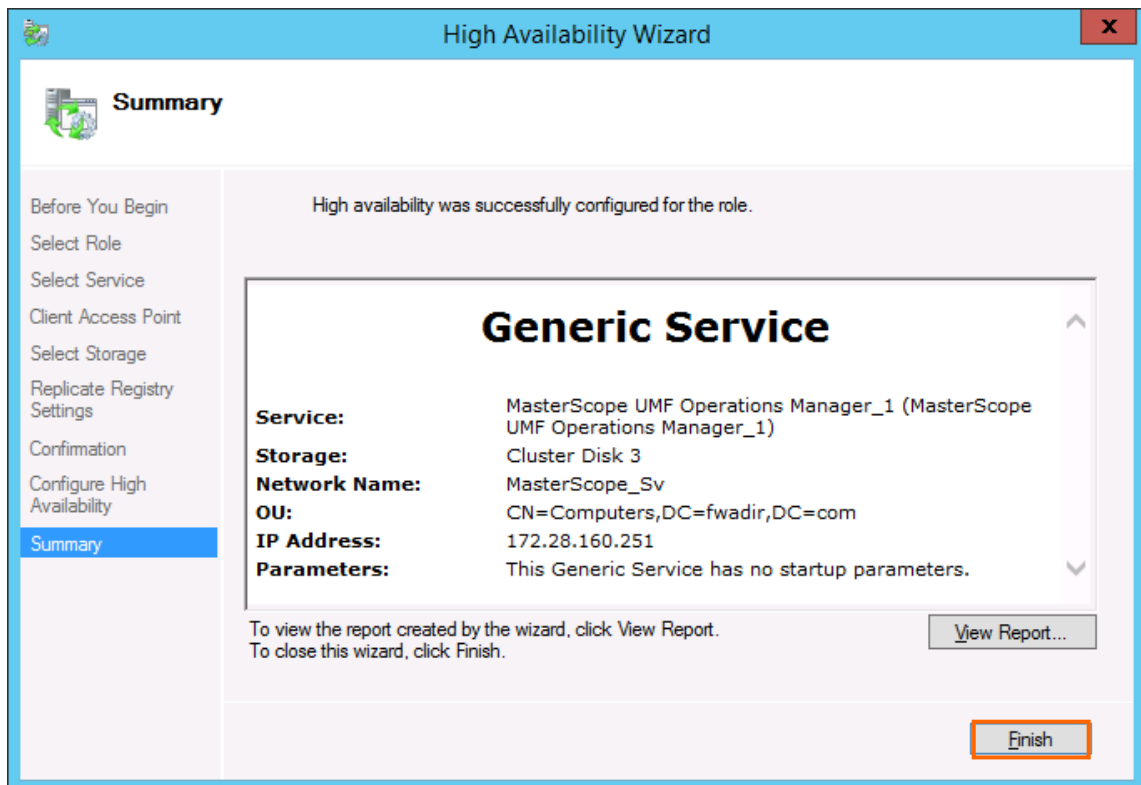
High Availability Wizard

x

Summary

Before You Begin
Select Role
Select Service
Client Access Point
Select Storage
Replicate Registry Settings
Confirmation
Configure High Availability
Summary

High availability was successfully configured for the role.

Generic Service

| | |
|---|---|
| **Service:** | MasterScope UMF Operations Manager_1 (MasterScope UMF Operations Manager_1) |
| **Storage:** | Cluster Disk 3 |
| **Network Name:** | MasterScope_Sv |
| **OU:** | CN=Computers,DC=fwadir,DC=com |
| **IP Address:** | 172.28.160.251 |
| **Parameters:** | This Generic Service has no startup parameters. |

To view the report created by the wizard, click View Report.
To close this wizard, click Finish.

View Report...

Finish